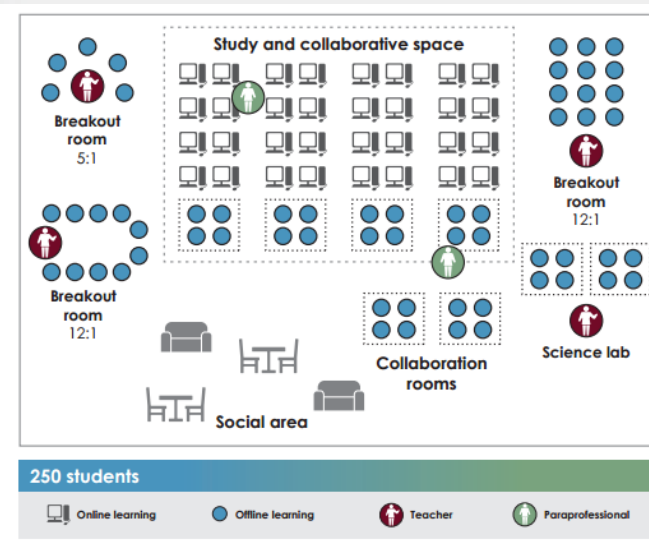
Study and collaborative space

Breakout room
5:1

Breakout room
12:1

Breakout room
12:1

Science lab

Collaboration rooms

Social area

250 students

Online learning
Offline learning
Teacher
Paraprofessional